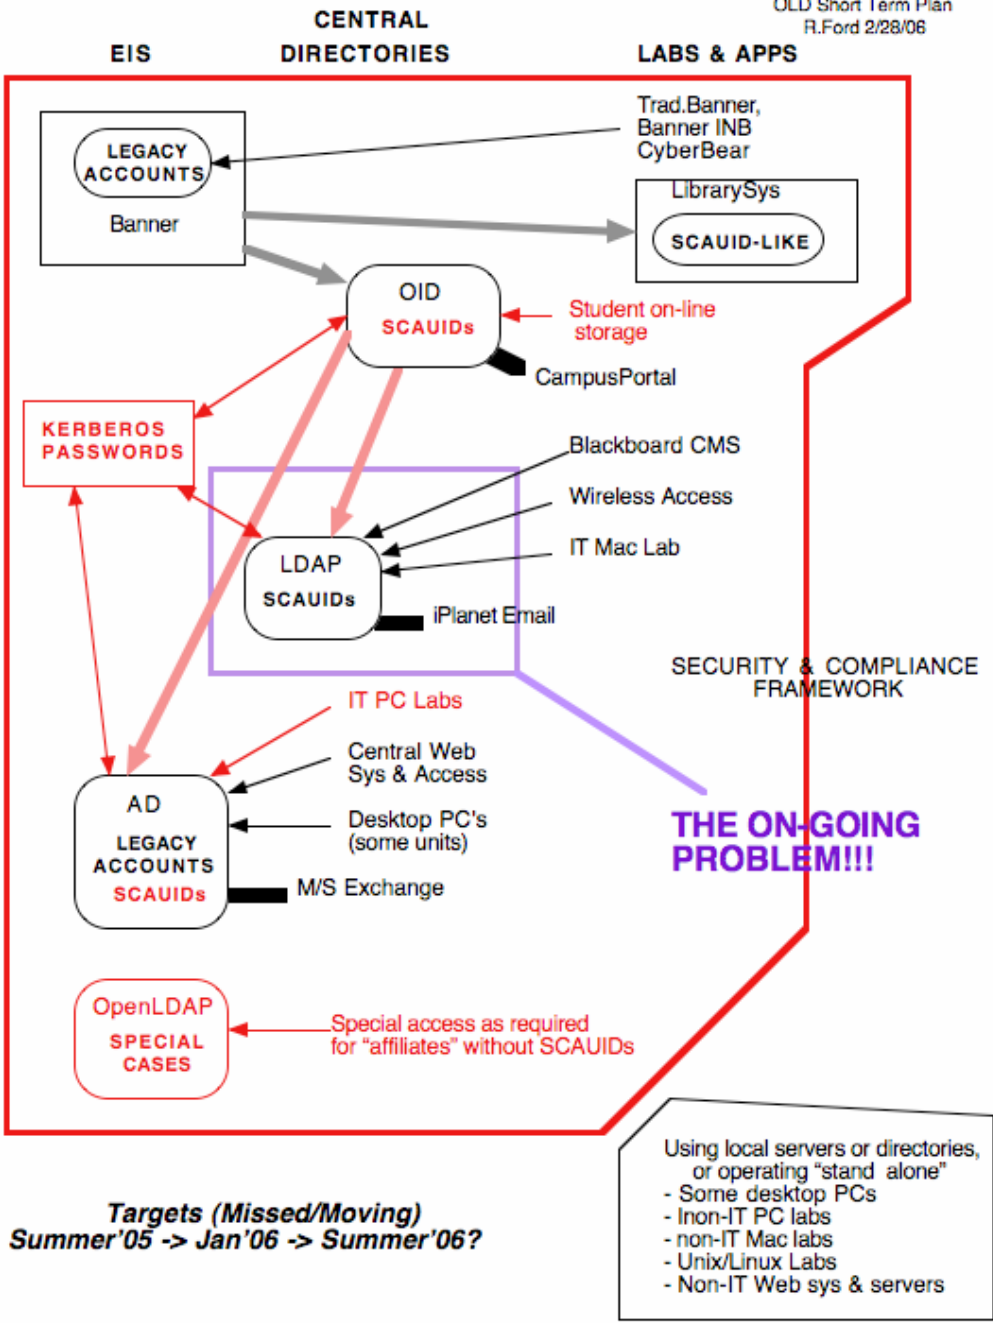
OLD Short Term Plan
R.Ford 2/28/06

EIS

CENTRAL DIRECTORIES

LABS & APPS

LEGACY ACCOUNTS

Banner

Trad.Banner, Banner INB CyberBear

LibrarySys

SCAUID-LIKE

OID

SCAUIDs

Student on-line storage

CampusPortal

KERBEROS PASSWORDS

Blackboard CMS

Wireless Access

IT Mac Lab

LDAP

SCAUIDs

iPlanet Email

SECURITY & COMPLIANCE FRAMEWORK

IT PC Labs

Central Web Sys & Access

AD

LEGACY ACCOUNTS

SCAUIDs

Desktop PC's (some units)

M/S Exchange

THE ON-GOING PROBLEM!!!

OpenLDAP

SPECIAL CASES

Special access as required for "affiliates" without SCAUIDs

Using local servers or directories, or operating "stand alone"
- Some desktop PCs
- Inon-IT PC labs
- non-IT Mac labs
- Unix/Linux Labs
- Non-IT Web sys & servers

Targets (Missed/Moving)
Summer'05 -> Jan'06 -> Summer'06?